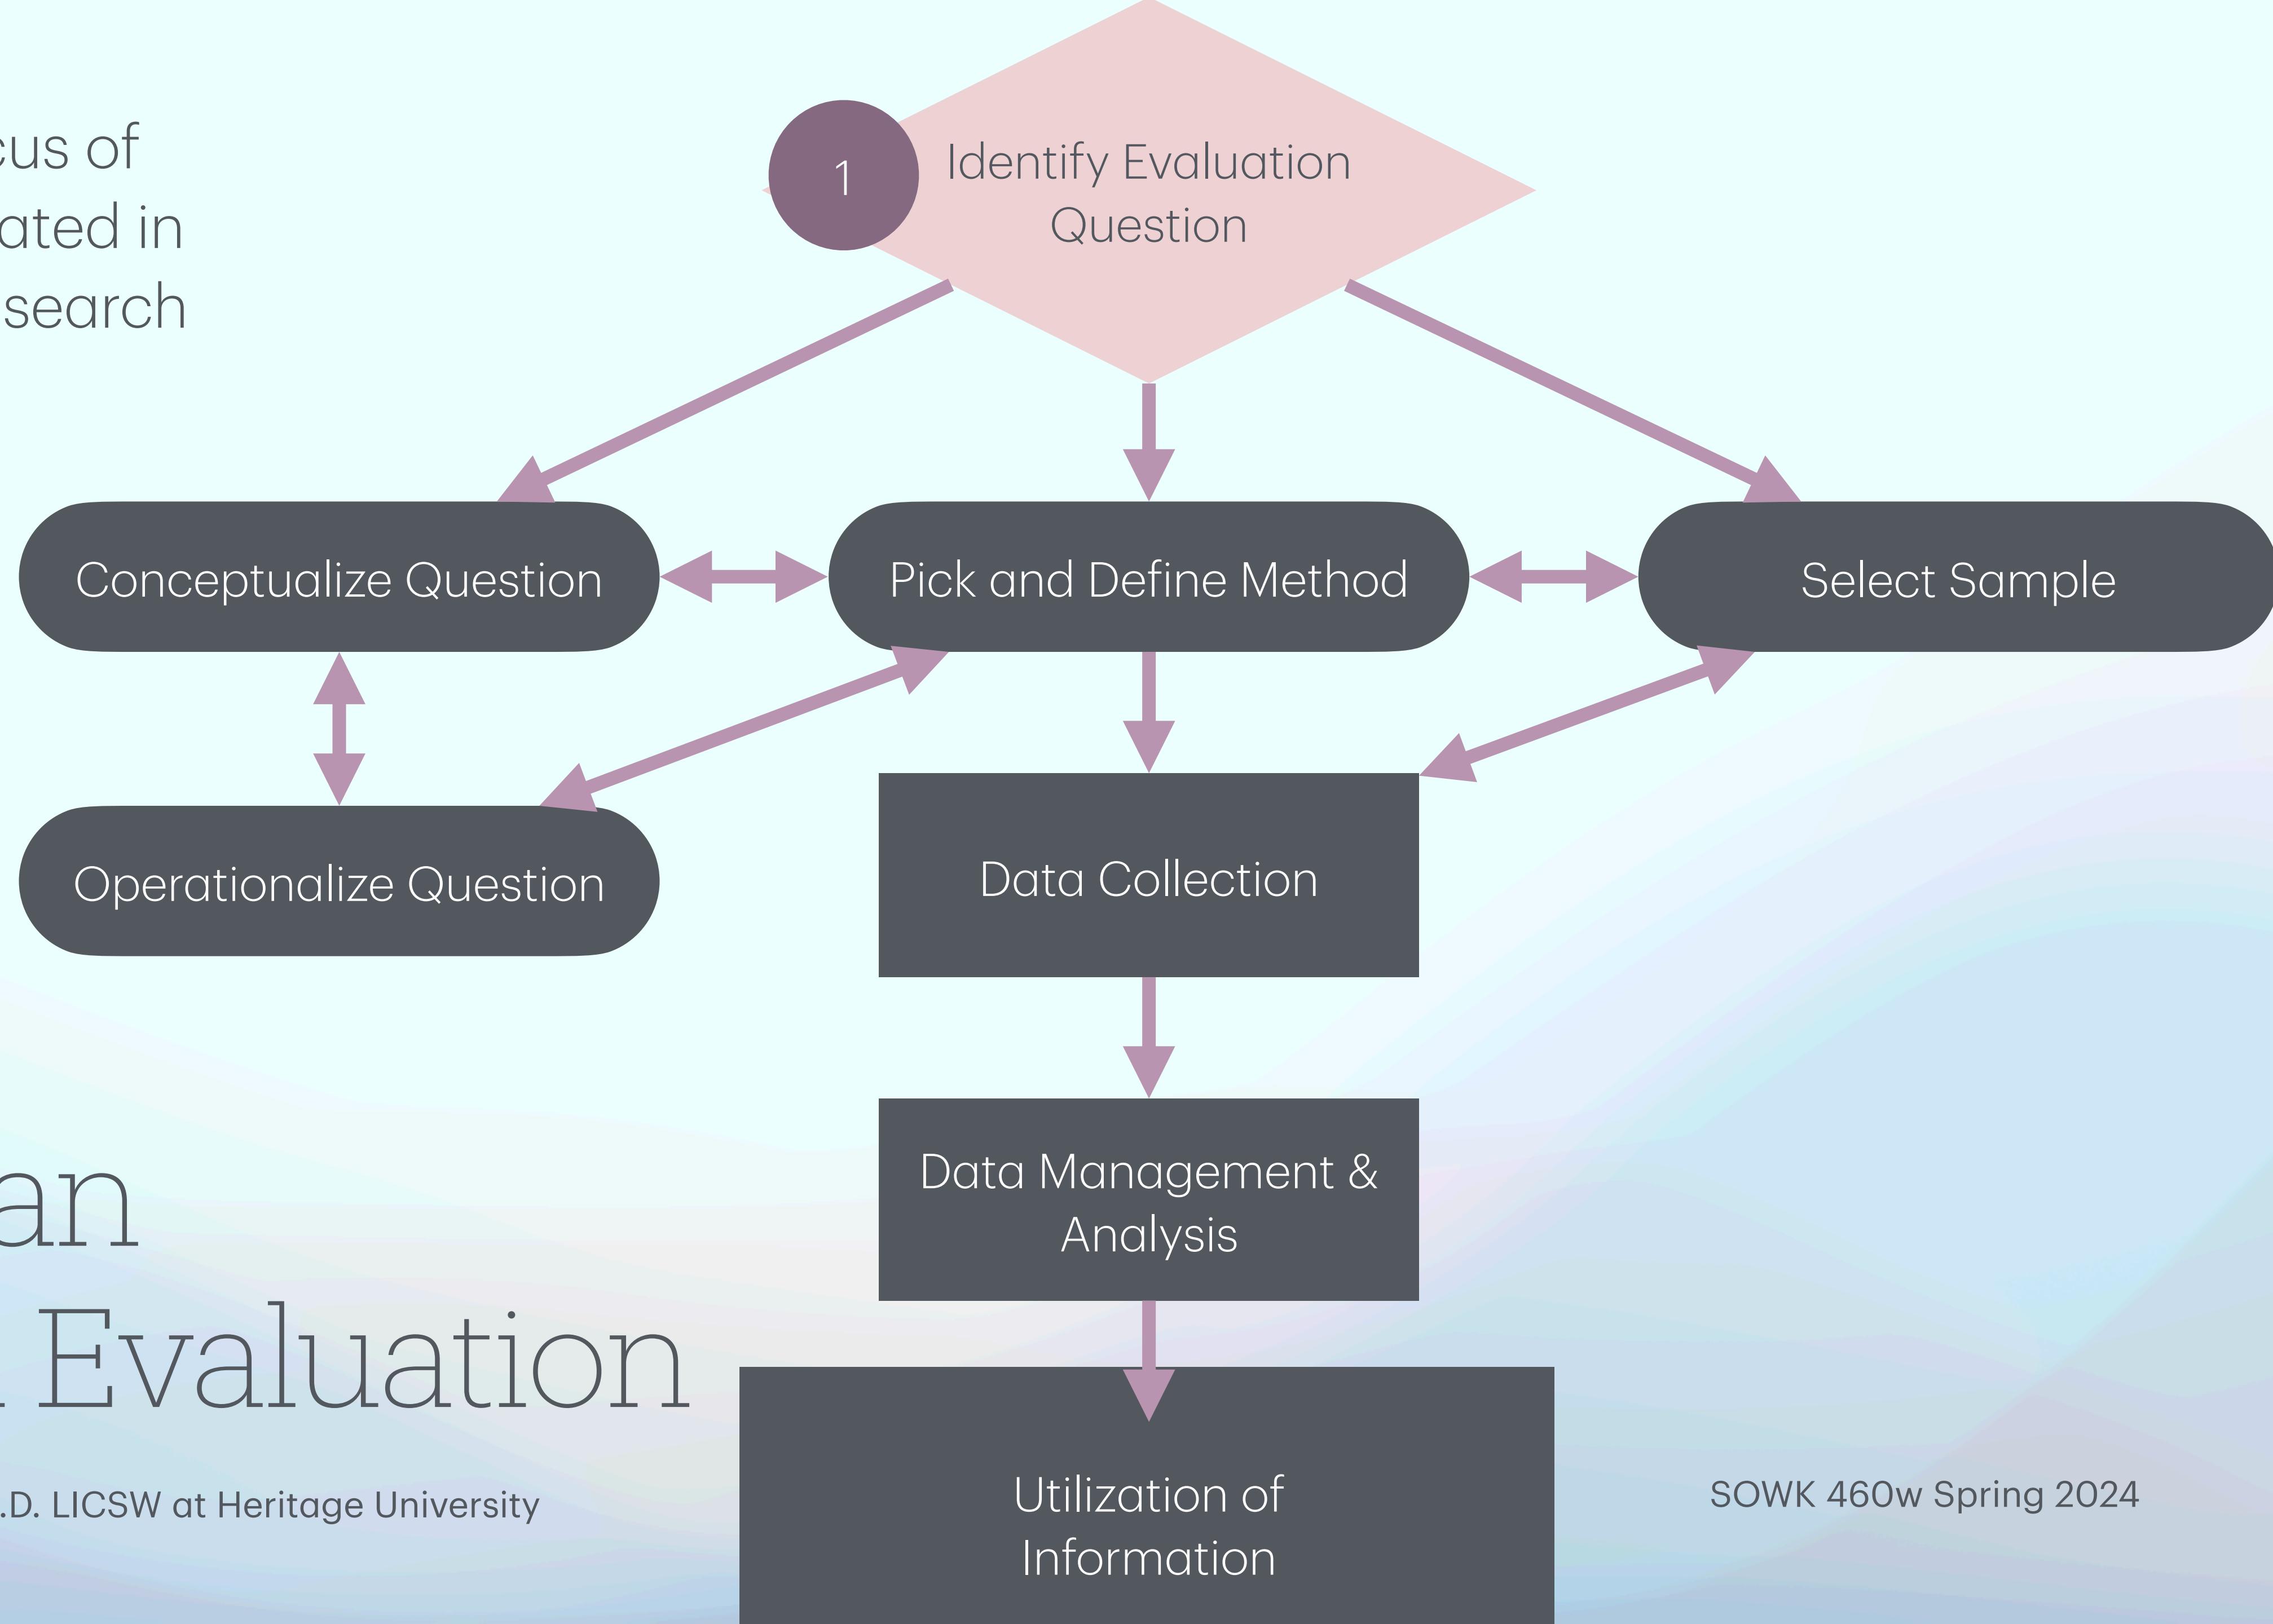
cus of
ated in
search

an
Evaluation

.D. LICSW at Heritage University

1

Identify Evaluation Question

Conceptualize Question

Pick and Define Method

Select Sample

Operationalize Question

Data Collection

Data Management & Analysis

Utilization of Information

SOWK 460w Spring 2024